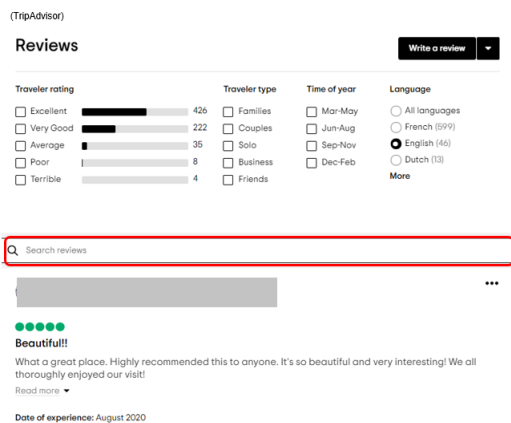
(TripAdvisor)

Reviews

Write a review

Traveler rating

Excellent 426
Very Good 222
Average 35
Poor 8
Terrible 4

Traveler type

Families
Couples
Solo
Business
Friends

Time of year

Mar-May
Jun-Aug
Sep-Nov
Dec-Feb

Language

All languages
French (599)
English (46)
Dutch (13)
More

Search reviews

Beautiful!!

What a great place. Highly recommended this to anyone. It's so beautiful and very interesting! We all thoroughly enjoyed our visit!

Read more

Date of experience: August 2020